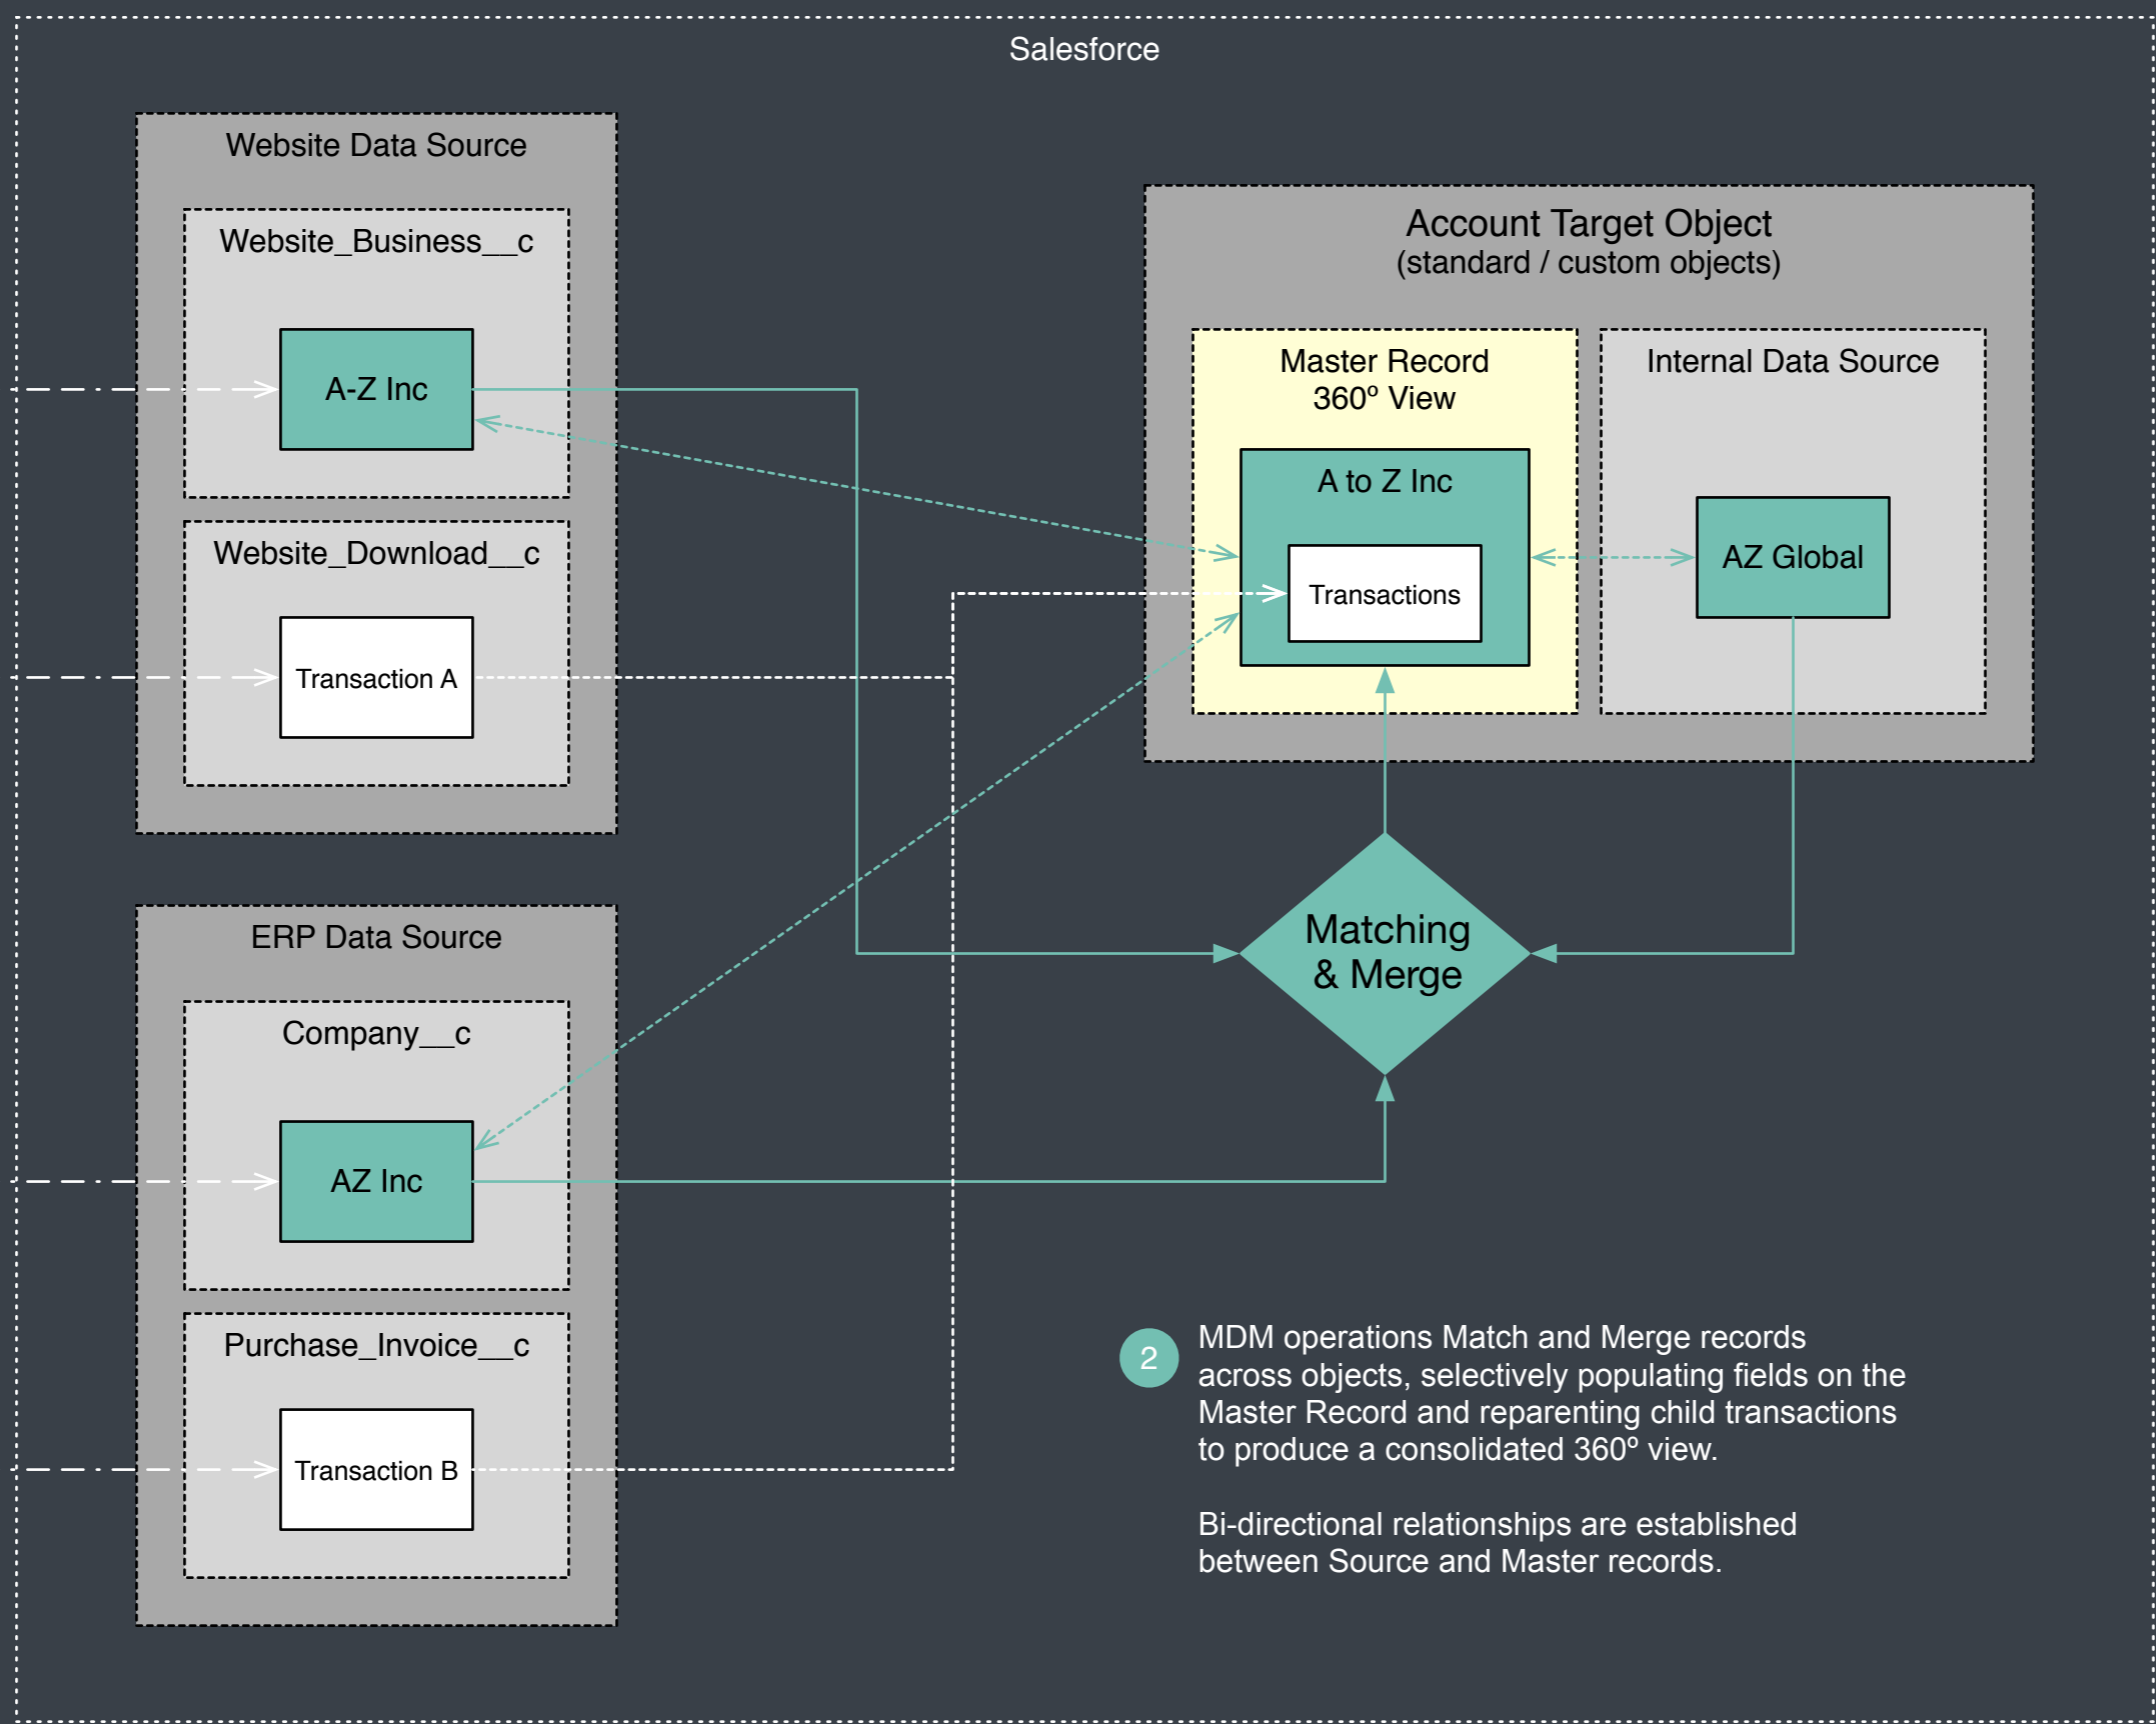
Salesforce

Website Data Source

Website_Business__c

A-Z Inc

Website_Download__c

Transaction A

ERP Data Source

Company__c

AZ Inc

Purchase_Invoice__c

Transaction B

Account Target Object
(standard / custom objects)

Master Record
360° View

A to Z Inc

Transactions

Internal Data Source

AZ Global

Matching
& Merge

2

MDM operations Match and Merge records across objects, selectively populating fields on the Master Record and reparenting child transactions to produce a consolidated 360° view.

Bi-directional relationships are established between Source and Master records.